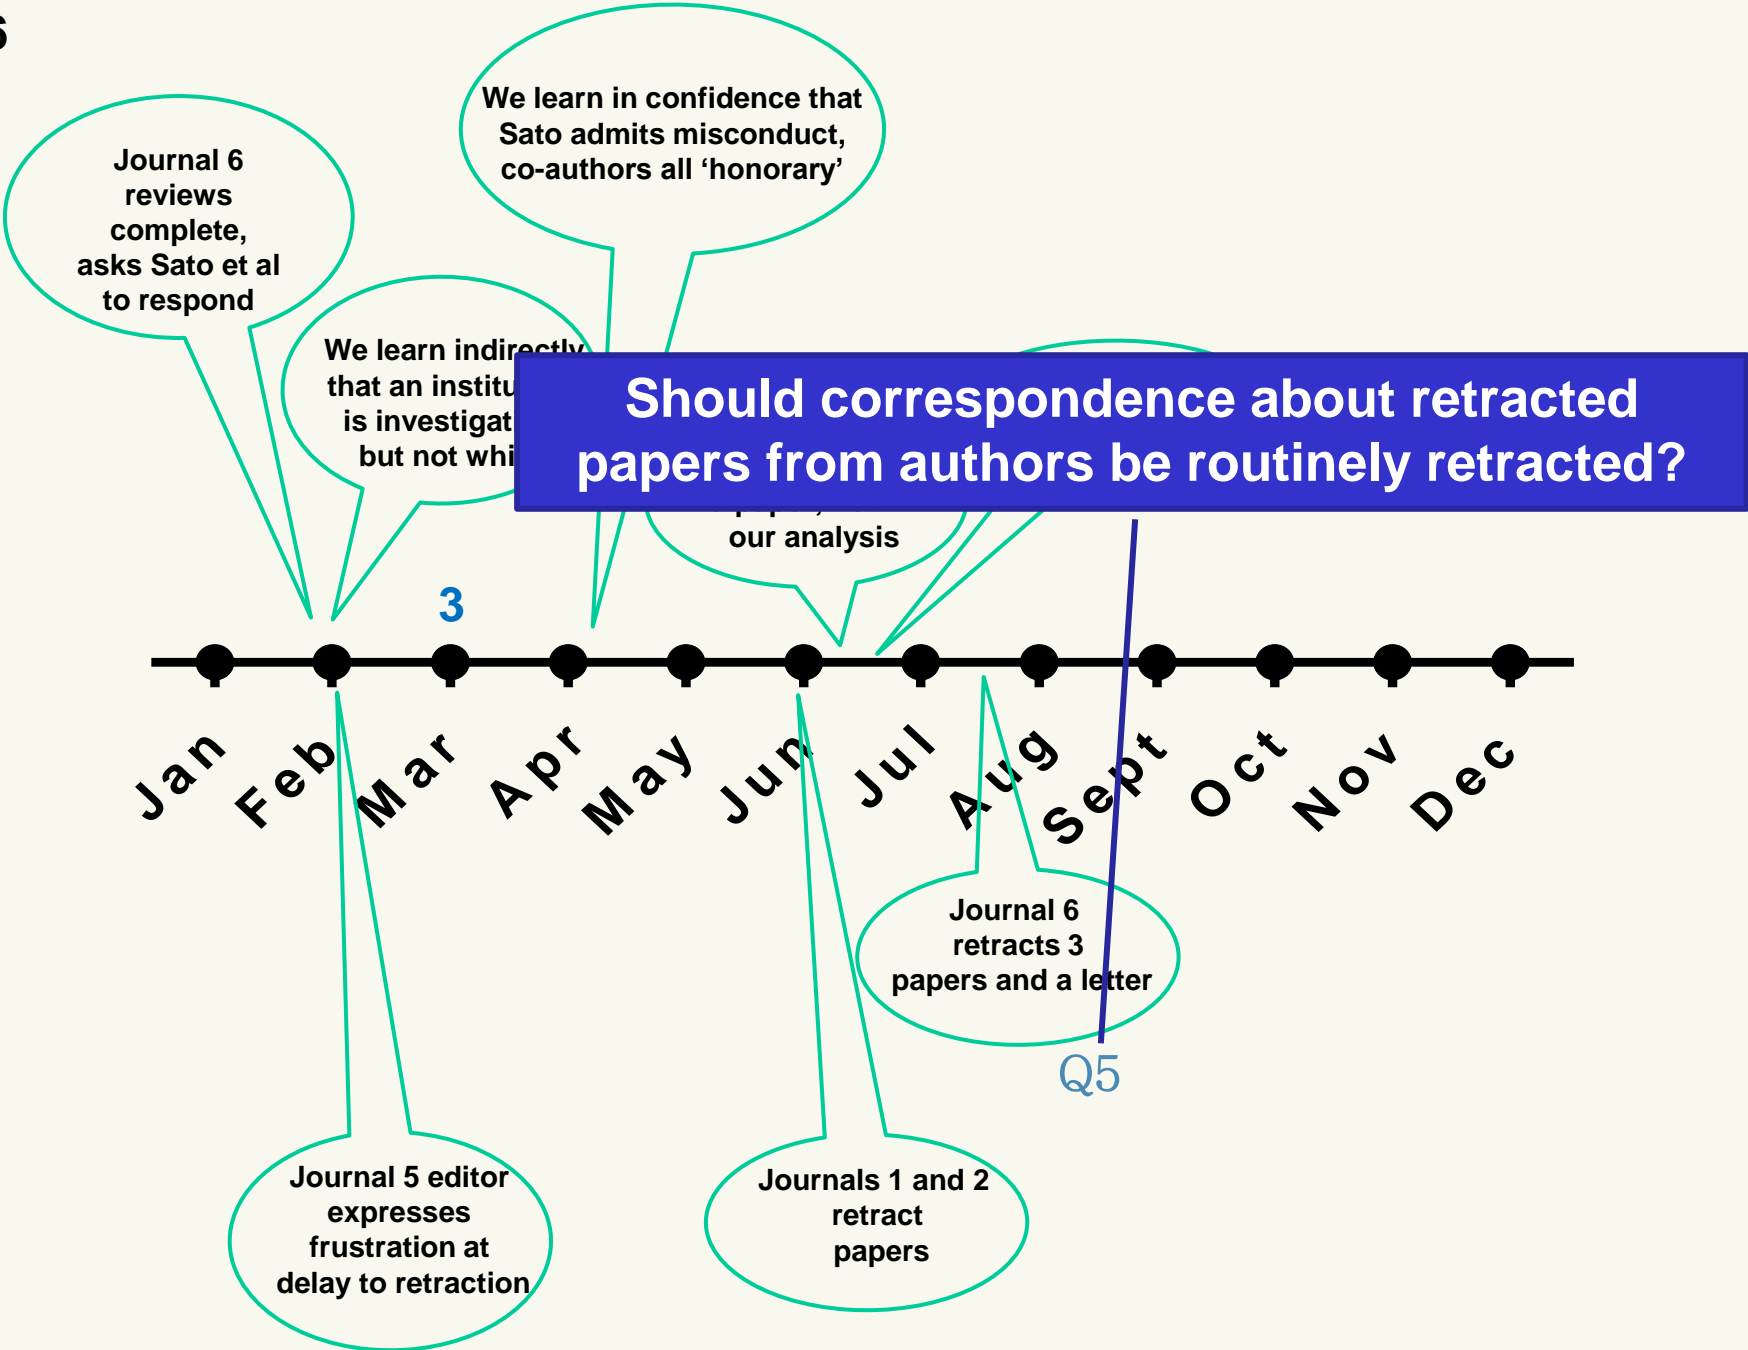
6

Journal 6 reviews complete, asks Sato et al to respond

We learn in confidence that Sato admits misconduct, co-authors all ‘honorary’

We learn indirectly that an institu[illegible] is investigat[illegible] but not whi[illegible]

Should correspondence about retracted papers from authors be routinely retracted?

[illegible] our analysis

3

Jan Feb Mar Apr May Jun Jul Aug Sept Oct Nov Dec

Journal 6 retracts 3 papers and a letter

Q5

Journal 5 editor expresses frustration at delay to retraction

Journals 1 and 2 retract papers